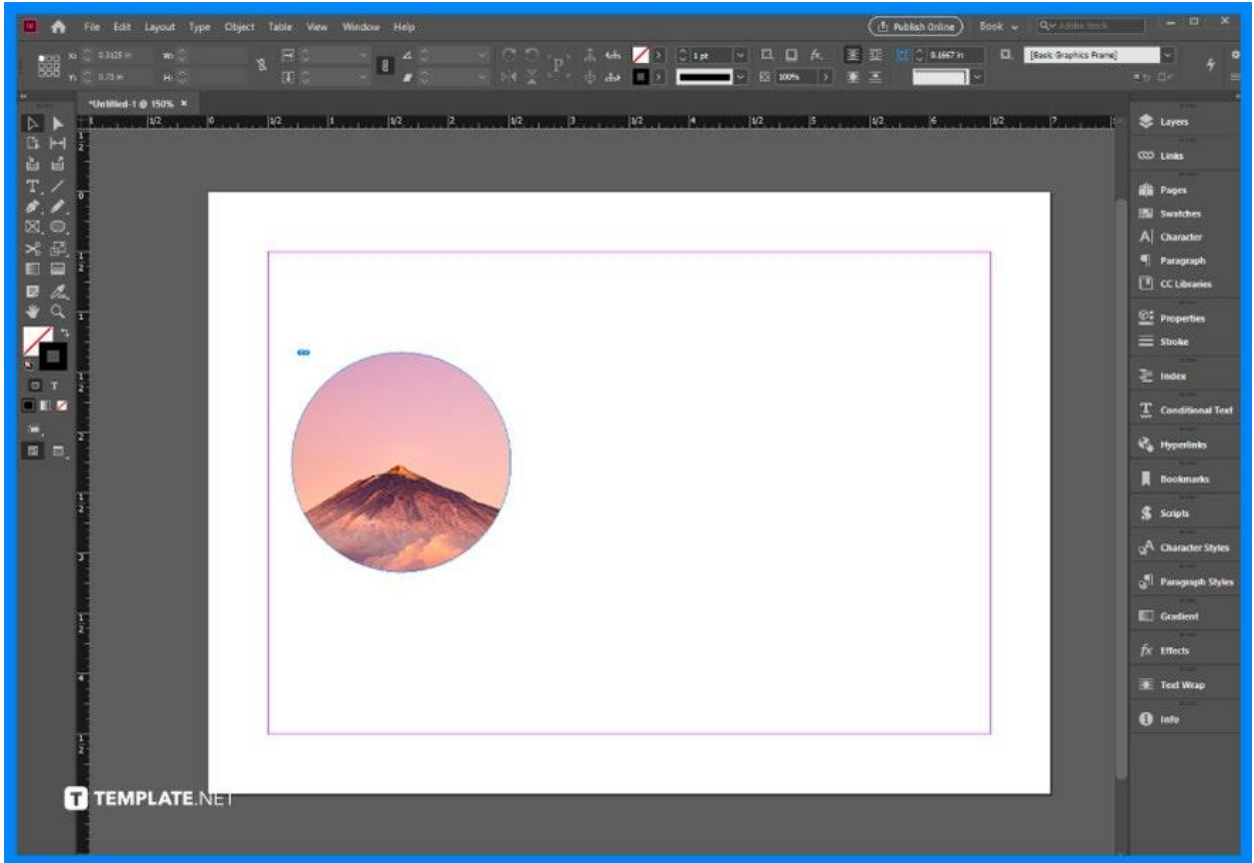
File Edit Layout Type Object Table View Window Help

Publish Online Book

X: 0.3125 in W:
Y: 0.73 in H:

1 pt
100%
0.1667 in
[Basic Graphics Frame]

*Untitled-1 @ 150% ×

1/2 0 1/2 1 1/2 2 1/2 3 1/2 4 1/2 5 1/2 6 1/2 7

Layers
Links
Pages
Swatches
Character
Paragraph
CC Libraries
Properties
Stroke
Index
Conditional Text
Hyperlinks
Bookmarks
Scripts
Character Styles
Paragraph Styles
Gradient
Effects
Text Wrap
Info

TEMPLATE.NET